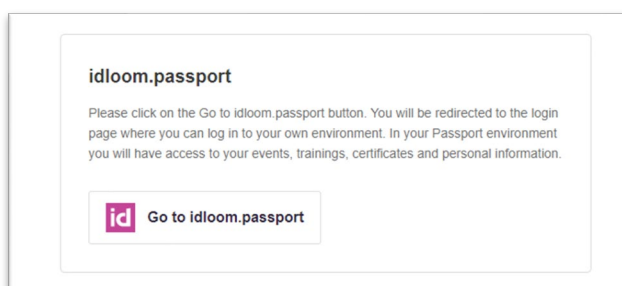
idloom.passport

Please click on the Go to idloom.passport button. You will be redirected to the login page where you can log in to your own environment. In your Passport environment you will have access to your events, trainings, certificates and personal information.

id Go to idloom.passport